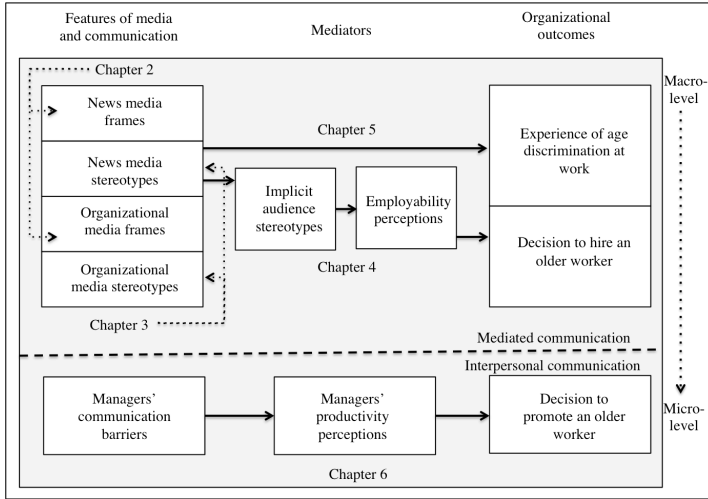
Features of media and communication

Mediators

Organizational outcomes

Chapter 2

Macro-level

News media frames

Chapter 5

Experience of age discrimination at work

News media stereotypes

Implicit audience stereotypes

Employability perceptions

Organizational media frames

Decision to hire an older worker

Chapter 4

Organizational media stereotypes

Chapter 3

Mediated communication

Interpersonal communication

Managers' communication barriers

Managers' productivity perceptions

Decision to promote an older worker

Micro-level

Chapter 6